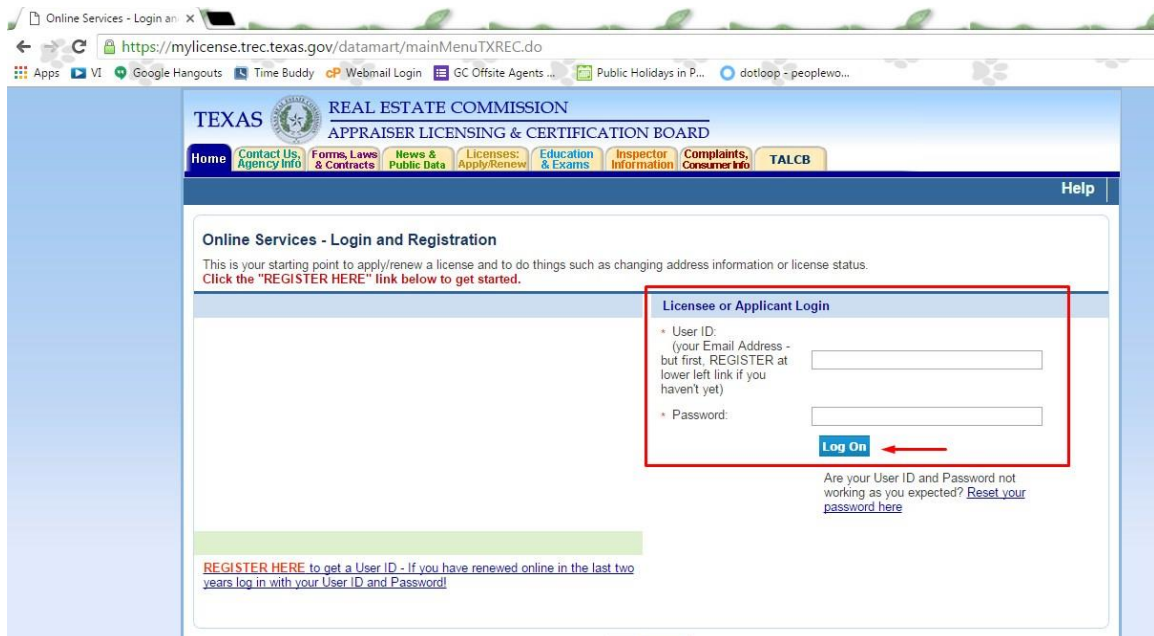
Online Services - Login an ×

https://mylicense.trec.texas.gov/datamart/mainMenuTXREC.do

Apps VI Google Hangouts Time Buddy cP Webmail Login GC Offsite Agents ... Public Holidays in P... dotloop - peoplewo...

TEXAS REAL ESTATE COMMISSION
APPRAISER LICENSING & CERTIFICATION BOARD

Home | Contact Us, Agency Info | Forms, Laws & Contracts | News & Public Data | Licenses: Apply/Renew | Education & Exams | Inspector Information | Complaints, Consumer Info | TALCB

Help

Online Services - Login and Registration

This is your starting point to apply/renew a license and to do things such as changing address information or license status.
Click the "REGISTER HERE" link below to get started.

Licensee or Applicant Login

* User ID:
(your Email Address - but first, REGISTER at lower left link if you haven't yet)

* Password:

Log On

Are your User ID and Password not working as you expected? Reset your password here

REGISTER HERE to get a User ID - If you have renewed online in the last two years log in with your User ID and Password!